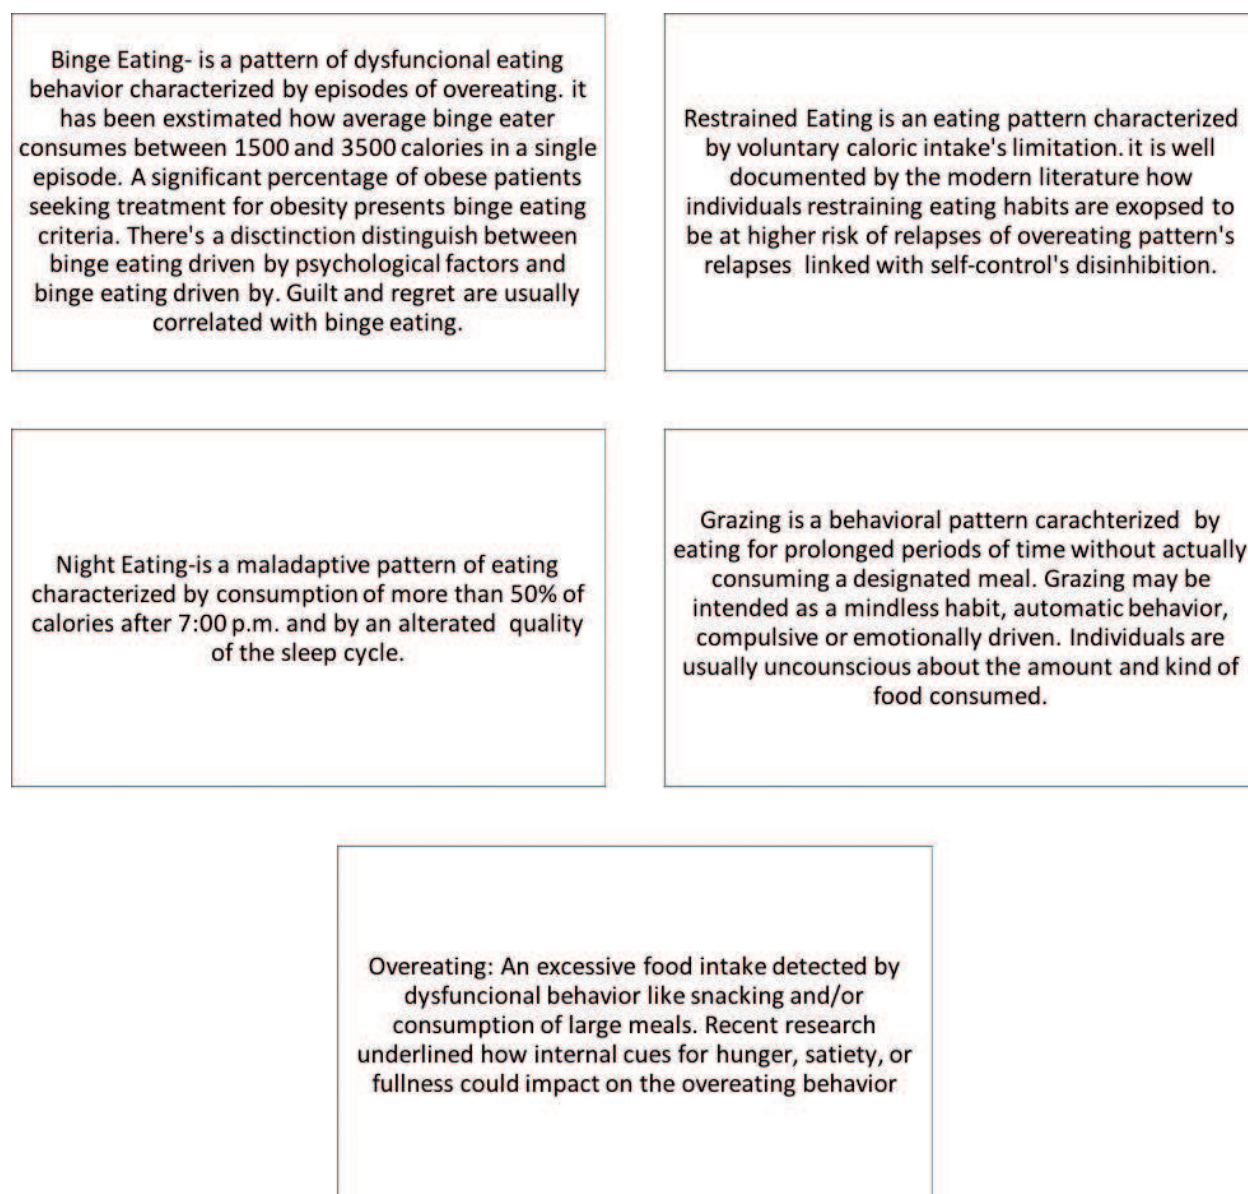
Binge Eating- is a pattern of dysfuncional eating behavior characterized by episodes of overeating. it has been exstimated how average binge eater consumes between 1500 and 3500 calories in a single episode. A significant percentage of obese patients seeking treatment for obesity presents binge eating criteria. There's a disctinction distinguish between binge eating driven by psychological factors and binge eating driven by. Guilt and regret are usually correlated with binge eating.

Restrained Eating is an eating pattern characterized by voluntary caloric intake's limitation. it is well documented by the modern literature how individuals restraining eating habits are exopsed to be at higher risk of relapses of overeating pattern's relapses linked with self-control's disinhibition.

Night Eating-is a maladaptive pattern of eating characterized by consumption of more than 50% of calories after 7:00 p.m. and by an alterated quality of the sleep cycle.

Grazing is a behavioral pattern carachterized by eating for prolonged periods of time without actually consuming a designated meal. Grazing may be intended as a mindless habit, automatic behavior, compulsive or emotionally driven. Individuals are usually uncounscious about the amount and kind of food consumed.

Overeating: An excessive food intake detected by dysfuncional behavior like snacking and/or consumption of large meals. Recent research underlined how internal cues for hunger, satiety, or fullness could impact on the overeating behavior